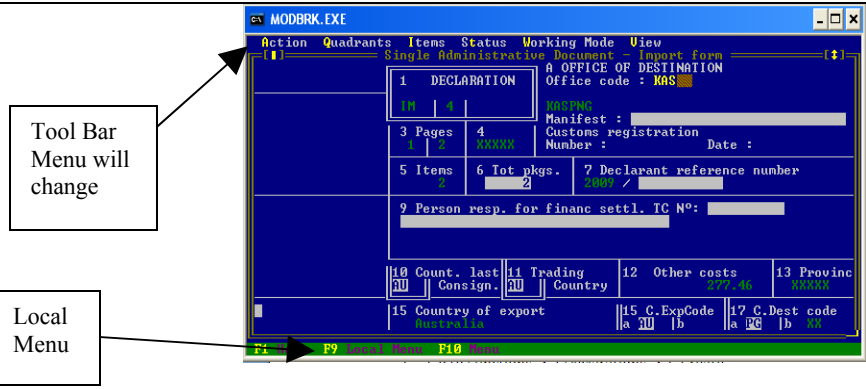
MODBRK.EXE

Action Quadrants Items Status Working Mode View

[■] Single Administrative Document - Import form [↕]

1 DECLARATION

IM 4

A OFFICE OF DESTINATION
Office code : KAS

KASPNG
Manifest :

3 Pages
1 2

4
XXXXX

Customs registration
Number : Date :

5 Items
2

6 Tot pkgs.
2

7 Declarant reference number
2009 /

9 Person resp. for financ settl. TC Nº:

10 Count. last
AU Consign.

11 Trading
AU Country

12 Other costs
277.46

13 Provinc
XXXXX

15 Country of export
Australia

15 C.ExpCode
a AU b

17 C.Dest code
a PG b XX

F1 F9 Local Menu F10 Menu

Tool Bar Menu will change

Local Menu